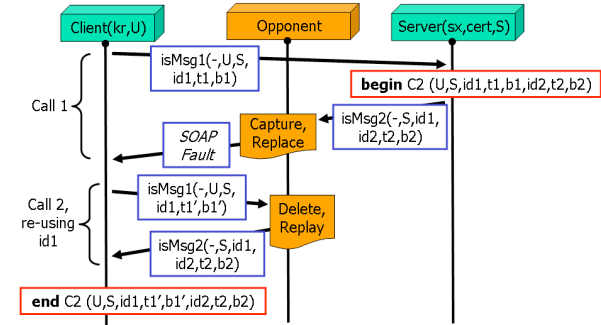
Client(kr,U)

Opponent

Server(sx,cert,S)

isMsg1(-,U,S, id1,t1,b1)

**begin** C2 (U,S,id1,t1,b1,id2,t2,b2)

Call 1

isMsg2(-,S,id1, id2,t2,b2)

Capture, Replace

*SOAP Fault*

Call 2, re-using id1

isMsg1(-,U,S, id1,t1',b1')

Delete, Replay

isMsg2(-,S,id1, id2,t2,b2)

**end** C2 (U,S,id1,t1',b1',id2,t2,b2)